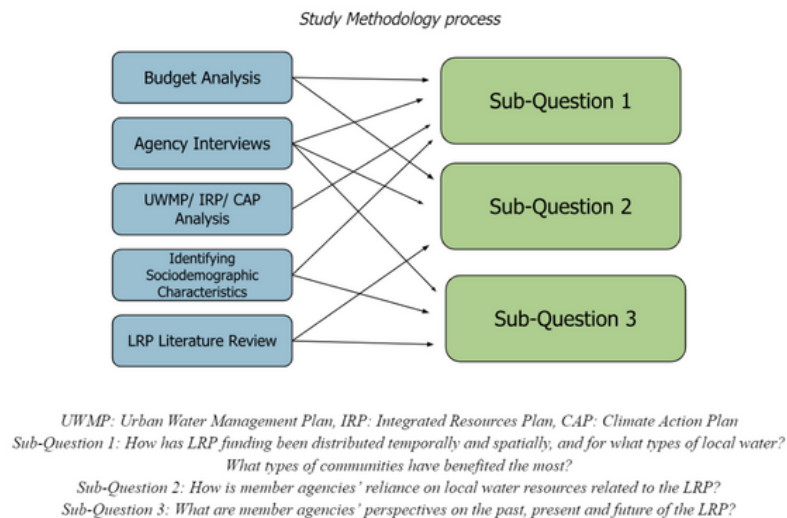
Study Methodology process

Budget Analysis

Agency Interviews

UWMP/ IRP/ CAP Analysis

Identifying Sociodemographic Characteristics

LRP Literature Review

Sub-Question 1

Sub-Question 2

Sub-Question 3

UWMP: Urban Water Management Plan, IRP: Integrated Resources Plan, CAP: Climate Action Plan
Sub-Question 1: How has LRP funding been distributed temporally and spatially, and for what types of local water? What types of communities have benefited the most?
Sub-Question 2: How is member agencies' reliance on local water resources related to the LRP?
Sub-Question 3: What are member agencies' perspectives on the past, present and future of the LRP?